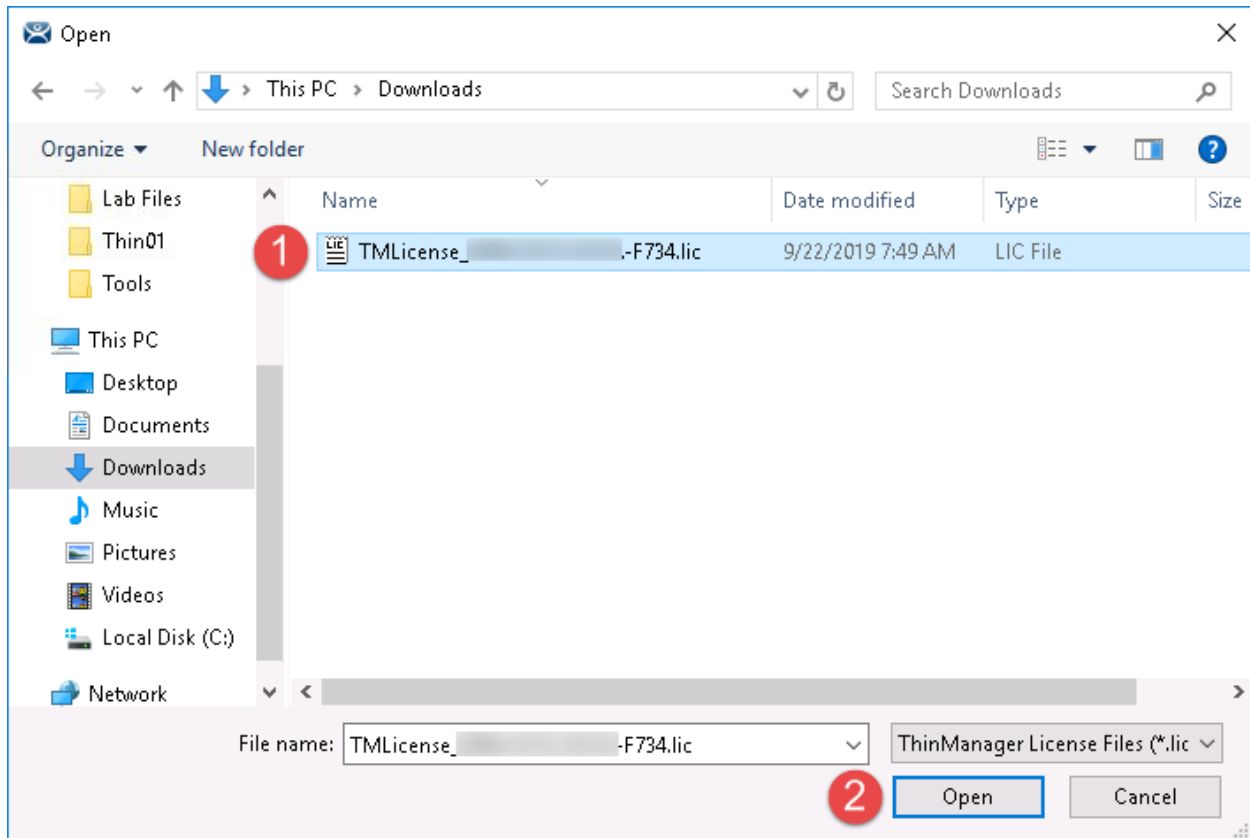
Open

This PC > Downloads

Search Downloads

Organize ▾ New folder

Lab Files
Thin01
Tools
This PC
Desktop
Documents
Downloads
Music
Pictures
Videos
Local Disk (C:)
Network

| Name | Date modified | Type | Size |
|---|---|---|---|
| TMLicense_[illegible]-F734.lic | 9/22/2019 7:49 AM | LIC File | |

1

File name: TMLicense_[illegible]-F734.lic

ThinManager License Files (*.lic

2

Open

Cancel